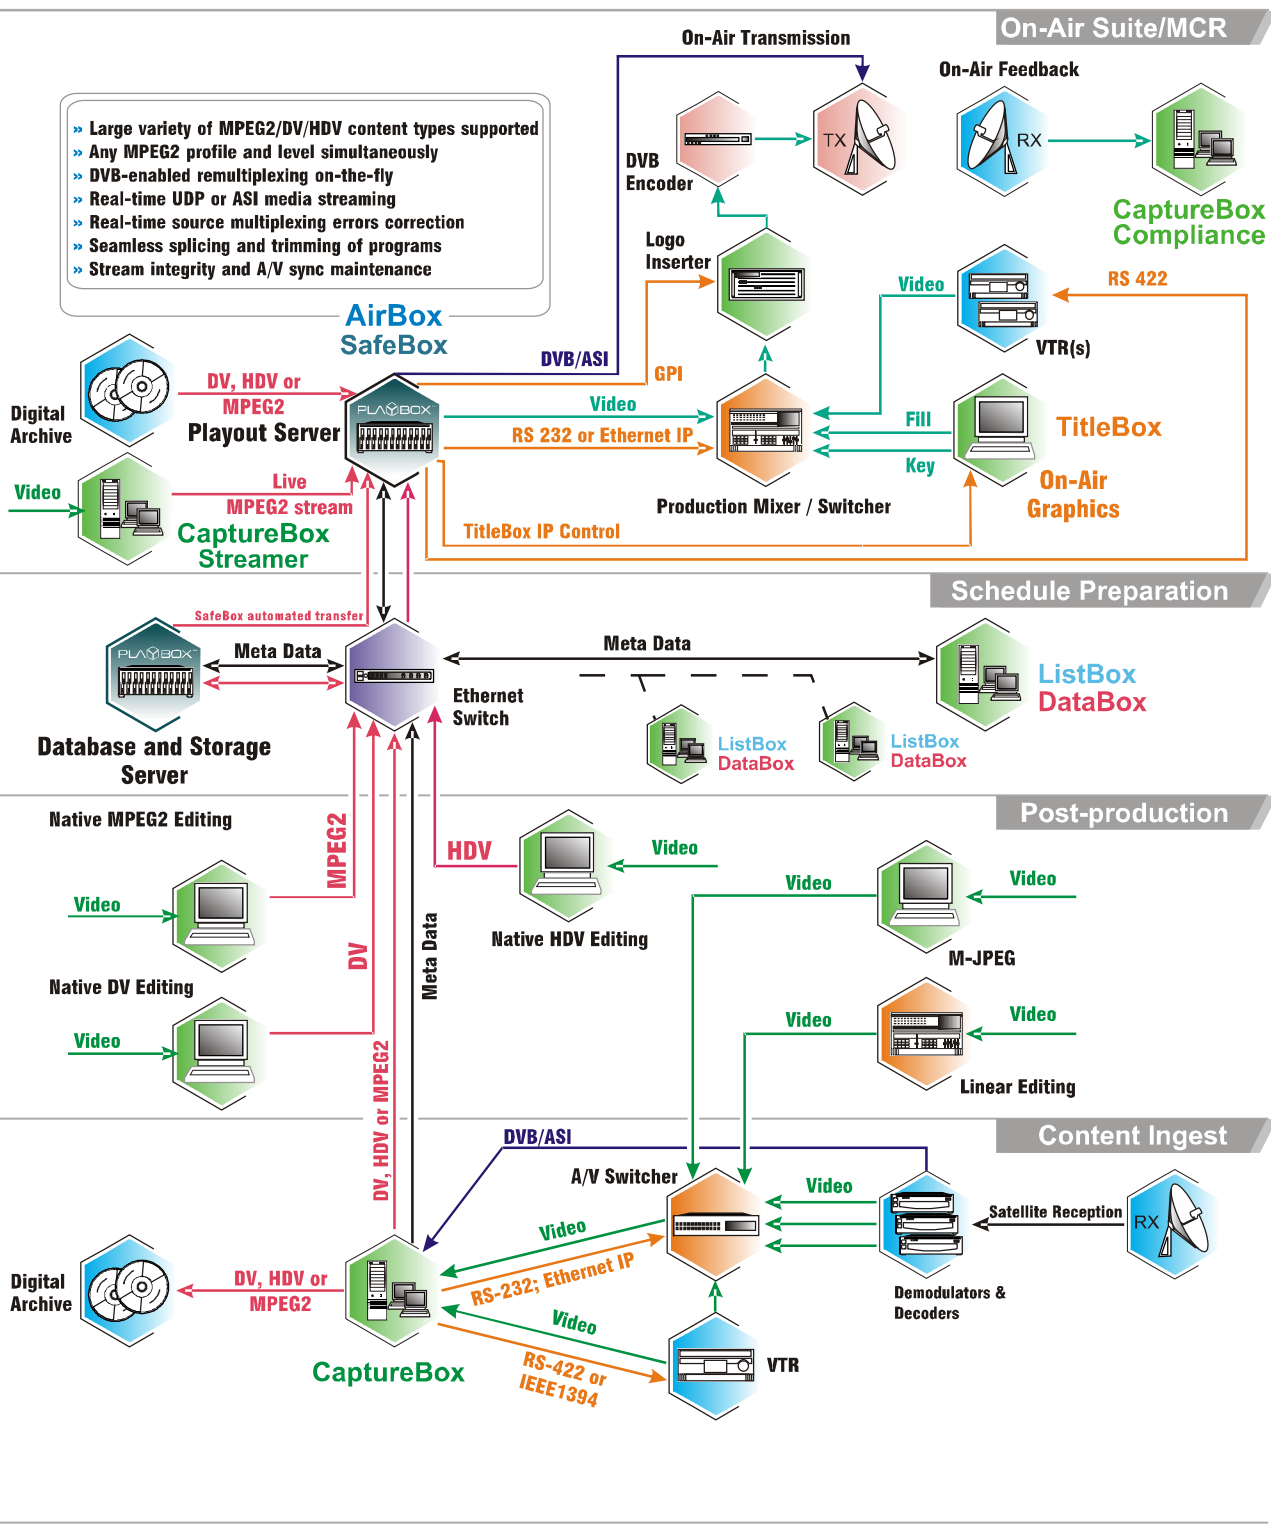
On-Air Suite/MCR

On-Air Transmission

On-Air Feedback

» Large variety of MPEG2/DV/HDV content types supported
» Any MPEG2 profile and level simultaneously
» DVB-enabled remultiplexing on-the-fly
» Real-time UDP or ASI media streaming
» Real-time source multiplexing errors correction
» Seamless splicing and trimming of programs
» Stream integrity and A/V sync maintenance

TX

RX

DVB Encoder

CaptureBox Compliance

Logo Inserter

Video

RS 422

VTR(s)

AirBox
SafeBox

DVB/ASI

GPI

Digital Archive

DV, HDV or MPEG2

Playout Server

PLAYBOX

Video

RS 232 or Ethernet IP

Fill

TitleBox

Key

On-Air Graphics

Video

Live MPEG2 stream

CaptureBox Streamer

Production Mixer / Switcher

TitleBox IP Control

Schedule Preparation

SafeBox automated transfer

PLAYBOX

Meta Data

Meta Data

ListBox DataBox

Ethernet Switch

ListBox DataBox

ListBox DataBox

Database and Storage Server

Post-production

Native MPEG2 Editing

MPEG2

HDV

Video

Video

Video

Video

Native HDV Editing

M-JPEG

DV

Meta Data

Native DV Editing

Video

Video

Video

Linear Editing

DV, HDV or MPEG2

Content Ingest

DVB/ASI

A/V Switcher

Video

Video

Satellite Reception

RX

Digital Archive

DV, HDV or MPEG2

RS-232; Ethernet IP

Demodulators & Decoders

Video

VTR

CaptureBox

RS-422 or IEEE1394